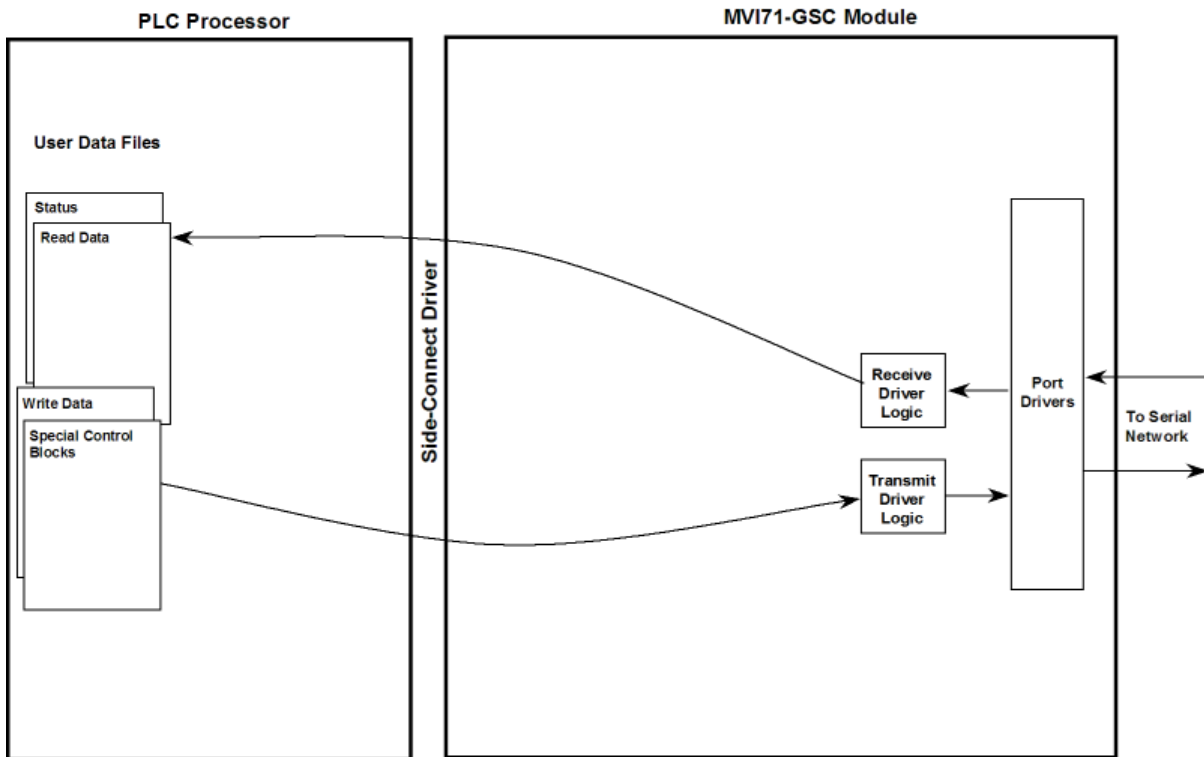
PLC Processor

MVI71-GSC Module

User Data Files

Status

Read Data

Write Data

Special Control Blocks

Side-Connect Driver

Receive Driver Logic

Transmit Driver Logic

Port Drivers

To Serial Network